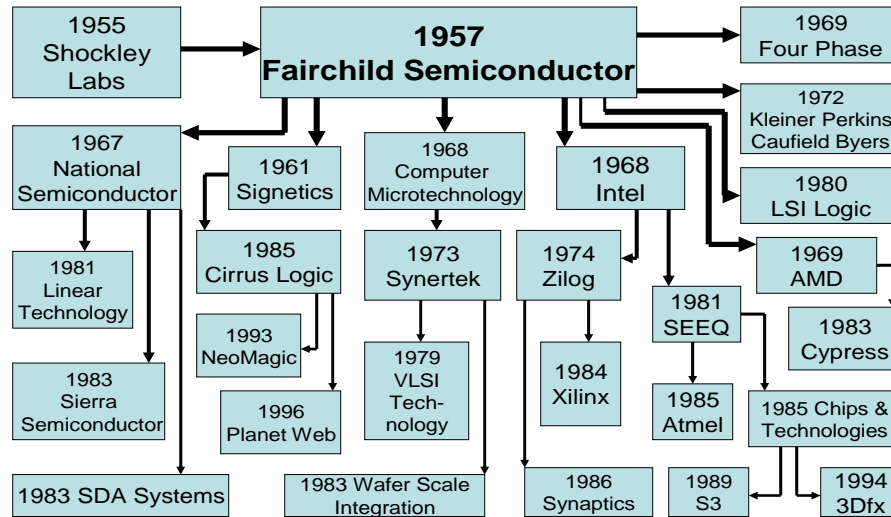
1955 Shockley Labs

1957 Fairchild Semiconductor

1969 Four Phase

1972 Kleiner Perkins Caufield Byers

1967 National Semiconductor

1961 Signetics

1968 Computer Microtechnology

1968 Intel

1980 LSI Logic

1969 AMD

1981 Linear Technology

1985 Cirrus Logic

1973 Synertek

1974 Zilog

1981 SEEQ

1983 Cypress

1993 NeoMagic

1979 VLSI Tech-nology

1984 Xilinx

1983 Sierra Semiconductor

1996 Planet Web

1985 Atmel

1985 Chips & Technologies

1983 SDA Systems

1983 Wafer Scale Integration

1986 Synaptics

1989 S3

1994 3Dfx